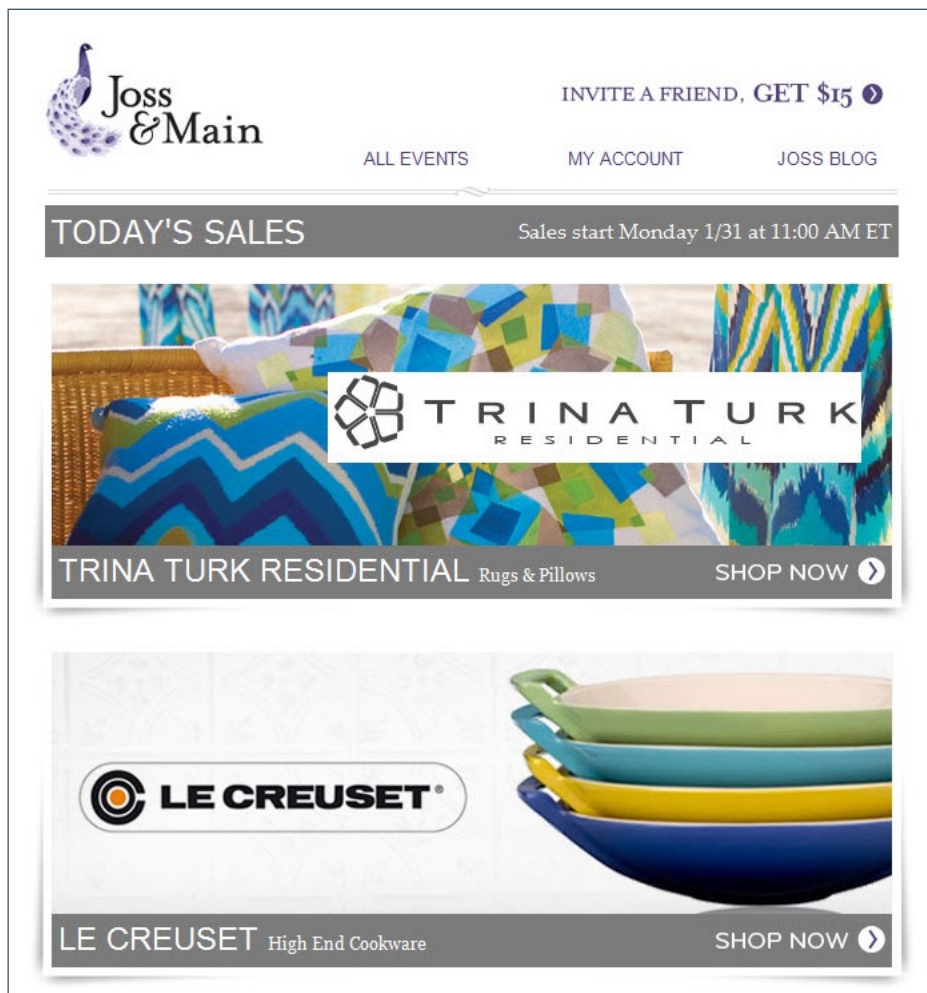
Joss &Main

INVITE A FRIEND, GET $15

ALL EVENTS MY ACCOUNT JOSS BLOG

TODAY'S SALES

Sales start Monday 1/31 at 11:00 AM ET

TRINA TURK RESIDENTIAL

TRINA TURK RESIDENTIAL Rugs & Pillows

SHOP NOW

LE CREUSET

LE CREUSET High End Cookware

SHOP NOW